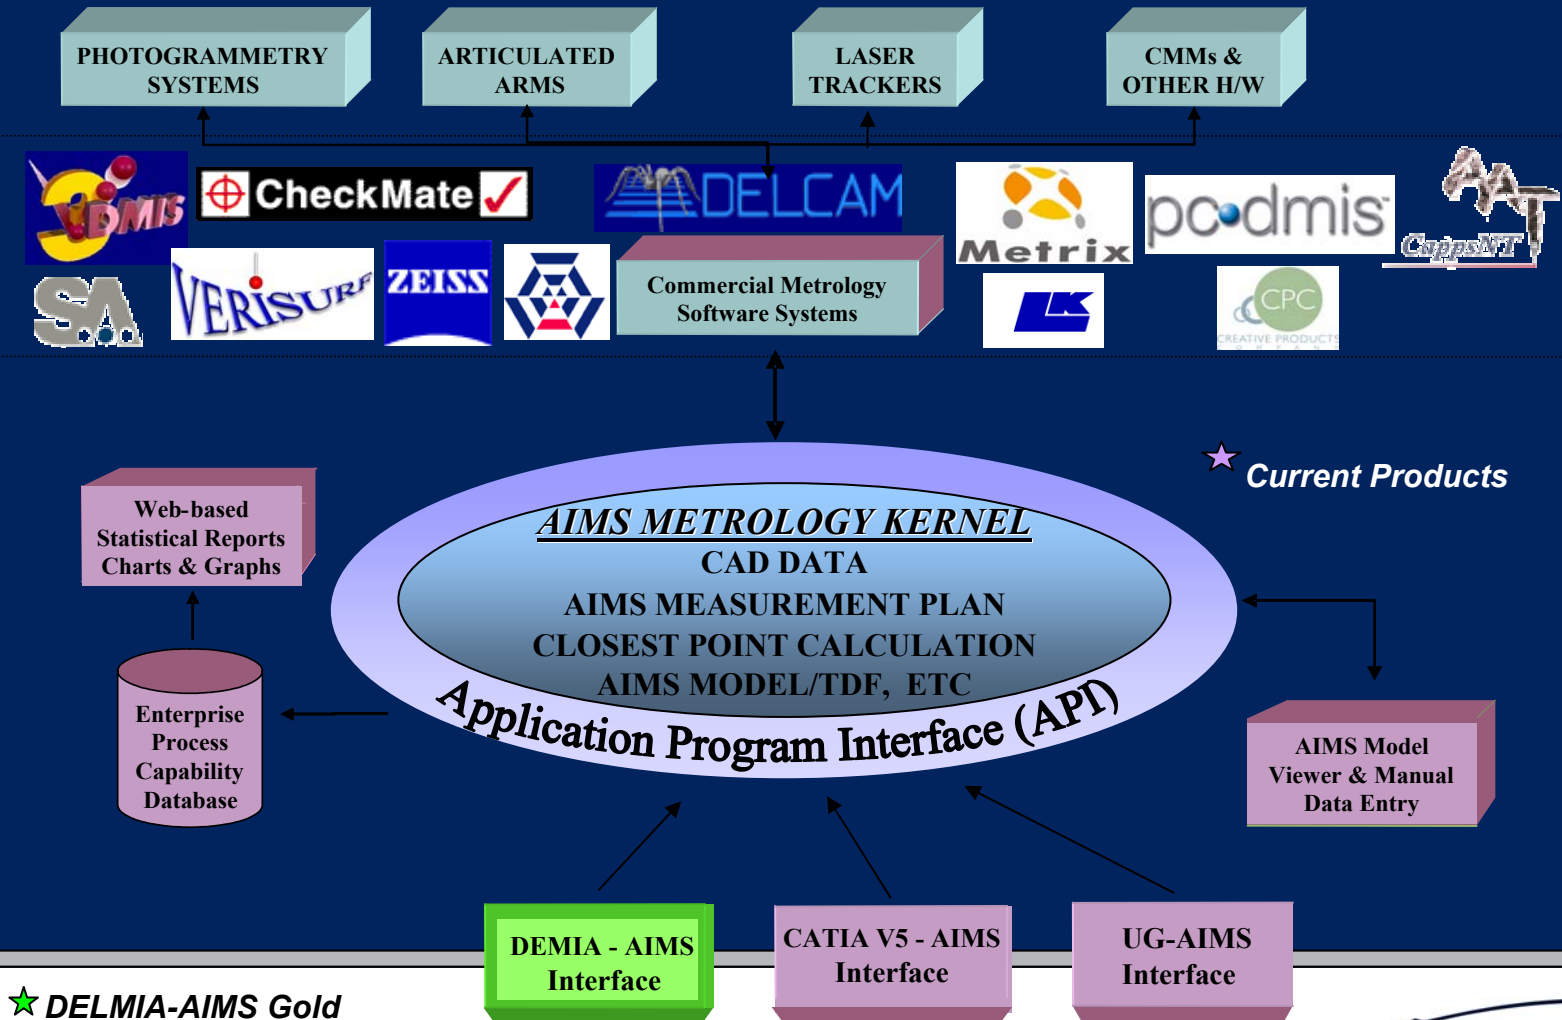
PHOTOGRAMMETRY SYSTEMS

ARTICULATED ARMS

LASER TRACKERS

CMMs & OTHER H/W

DMIS

CheckMate

DELCAM

Metrix

pc-dmis

AAT

CappsNT

SA

VERISURF

ZEISS

Commercial Metrology Software Systems

CPC

CREATIVE PRODUCTS

Current Products

Web-based Statistical Reports Charts & Graphs

AIMS METROLOGY KERNEL
CAD DATA
AIMS MEASUREMENT PLAN
CLOSEST POINT CALCULATION
AIMS MODEL/TDF, ETC

Application Program Interface (API)

Enterprise Process Capability Database

AIMS Model Viewer & Manual Data Entry

DEMIA - AIMS Interface

CATIA V5 - AIMS Interface

UG-AIMS Interface

DELMIA-AIMS Gold